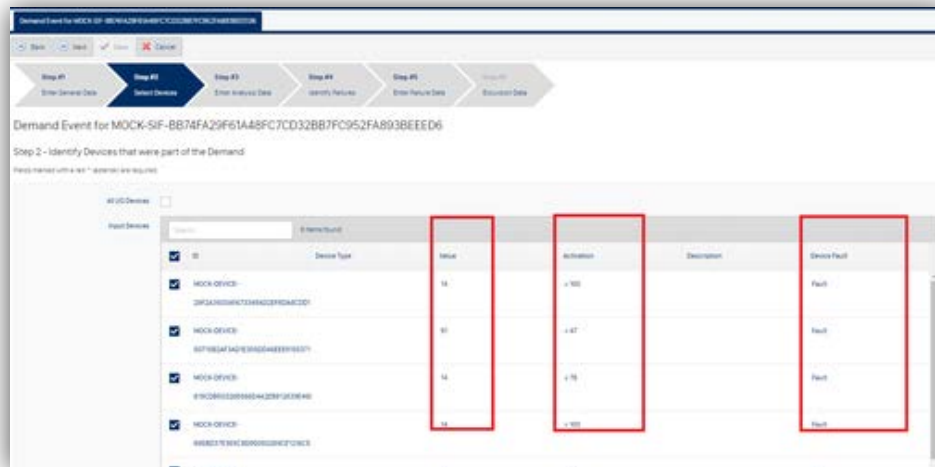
Demand Event for MOCK-SIF-BB74FA29F61A48FC7CD32BB7FC952FA893BEEED6

Back Next Save Cancel

Step #1 Enter General Data

Step #2 Select Devices

Step #3 Enter Analysis Data

Step #4 Identify Failures

Step #5 Enter Failure Data

Step #6 Discussion Data

Demand Event for MOCK-SIF-BB74FA29F61A48FC7CD32BB7FC952FA893BEEED6

Step 2 - Identify Devices that were part of the Demand

Fields marked with a red * asterisk are required.

All I/O Devices

Input Devices

Search

6 items found

| ID | Device Type | Value | Activation | Description | Device Fault |
|---|---|---|---|---|---|
| MOCK-DEVICE-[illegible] | | 14 | < 100 | | Fault |
| MOCK-DEVICE-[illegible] | | 91 | < 47 | | Fault |
| MOCK-DEVICE-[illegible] | | 14 | < 78 | | Fault |
| MOCK-DEVICE-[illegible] | | 14 | < 100 | | Fault |